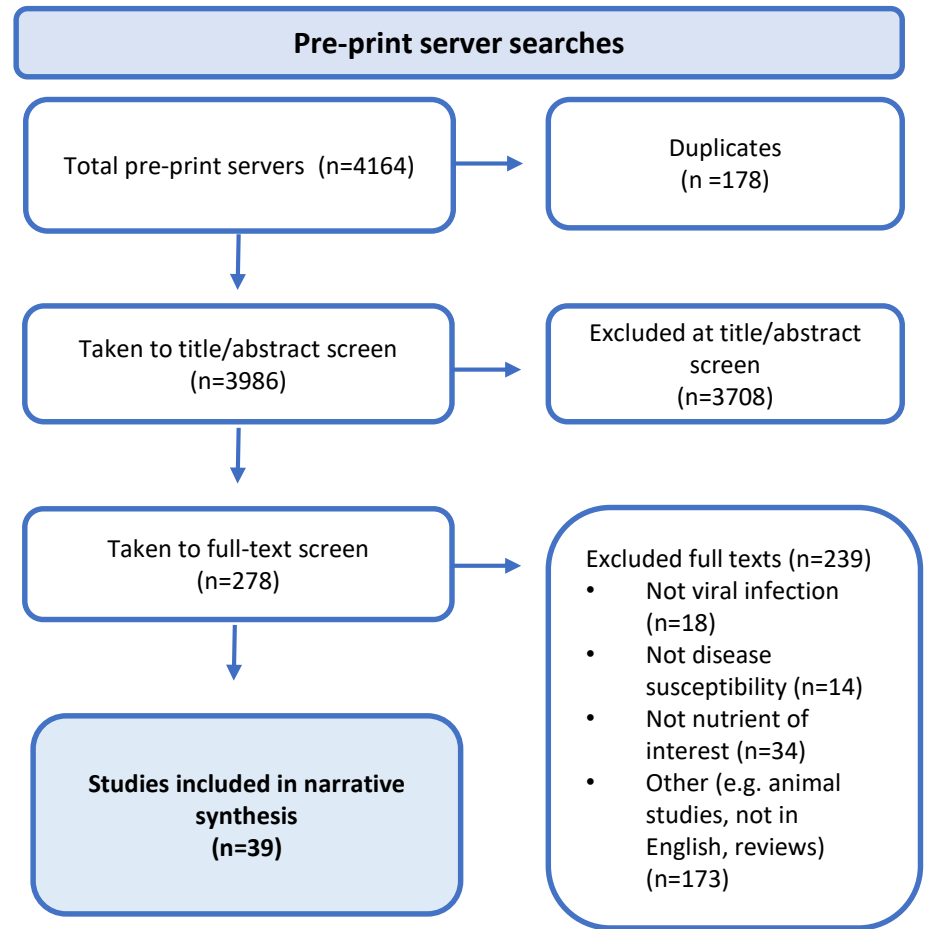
**Pre-print server searches**

Total pre-print servers (n=4164)

Duplicates
(n =178)

Taken to title/abstract screen
(n=3986)

Excluded at title/abstract screen
(n=3708)

Taken to full-text screen
(n=278)

Excluded full texts (n=239)
- Not viral infection (n=18)
- Not disease susceptibility (n=14)
- Not nutrient of interest (n=34)
- Other (e.g. animal studies, not in English, reviews) (n=173)

**Studies included in narrative synthesis**
**(n=39)**